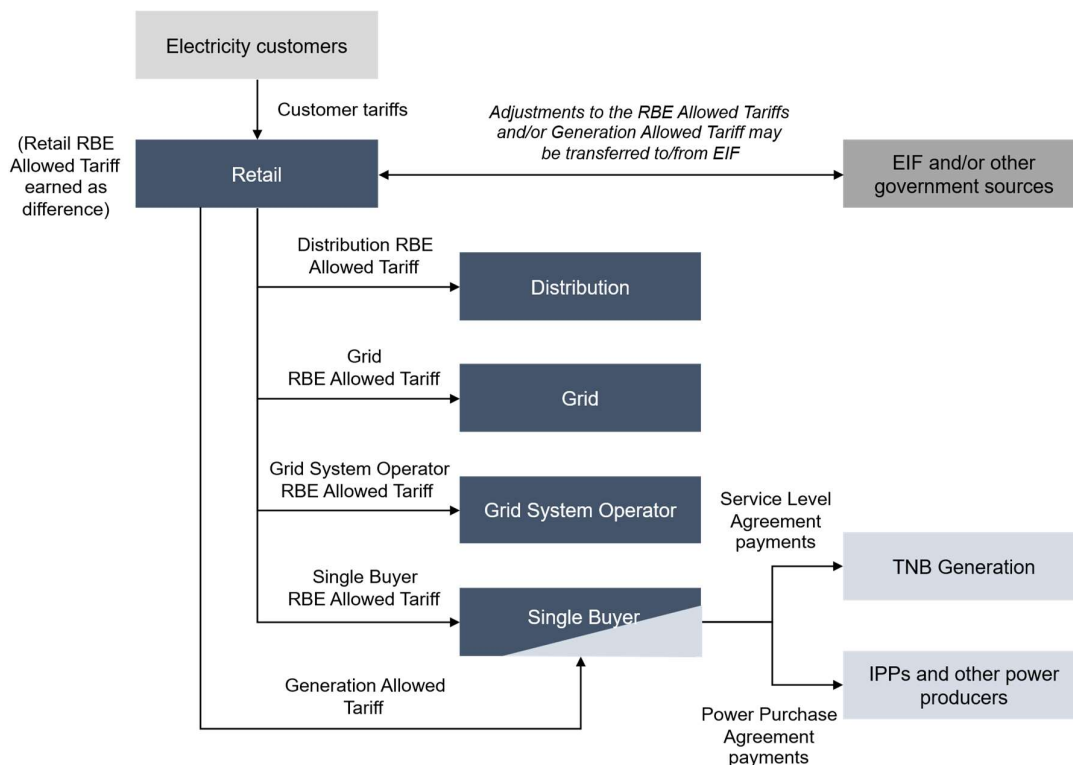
Electricity customers

Customer tariffs

(Retail RBE Allowed Tariff earned as difference)

Retail

*Adjustments to the RBE Allowed Tariffs and/or Generation Allowed Tariff may be transferred to/from EIF*

EIF and/or other government sources

Distribution RBE Allowed Tariff

Distribution

Grid RBE Allowed Tariff

Grid

Grid System Operator RBE Allowed Tariff

Grid System Operator

Service Level Agreement payments

Single Buyer RBE Allowed Tariff

Single Buyer

TNB Generation

IPPs and other power producers

Generation Allowed Tariff

Power Purchase Agreement payments